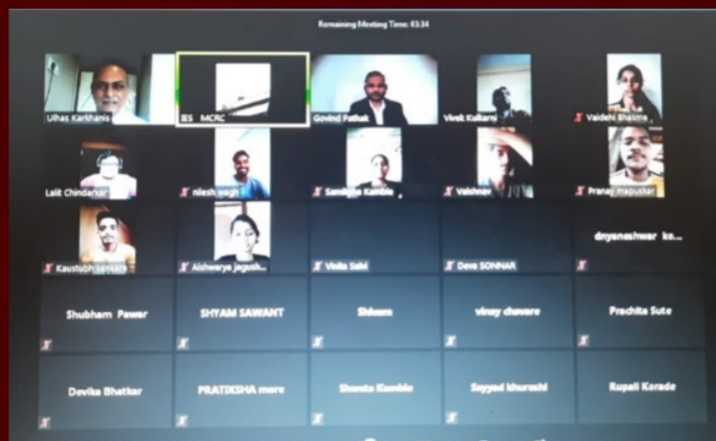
Remaining Meeting Time: 03:34

Ulhas Karkhanis

IES MCRC

Govind Pathak

Vivek Kulkarni

Vaidehi Bhasme

Lalit Chindarkar

nilesh wagh

Sanskruti Kamble

Vaishnav

Pranav mapuskar

Kaustubh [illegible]

Aishwarya Jagush...

Vinita Sahi

Deva SONNAR

dnyaneshwar ko...

Shubham Pawar

SHYAM SAWANT

Shivam

vinay chavare

Prachita Sute

Devika Bhatkar

PRATIKSHA more

Shweta Kamble

Sayyad khureshi

Rupali Korade